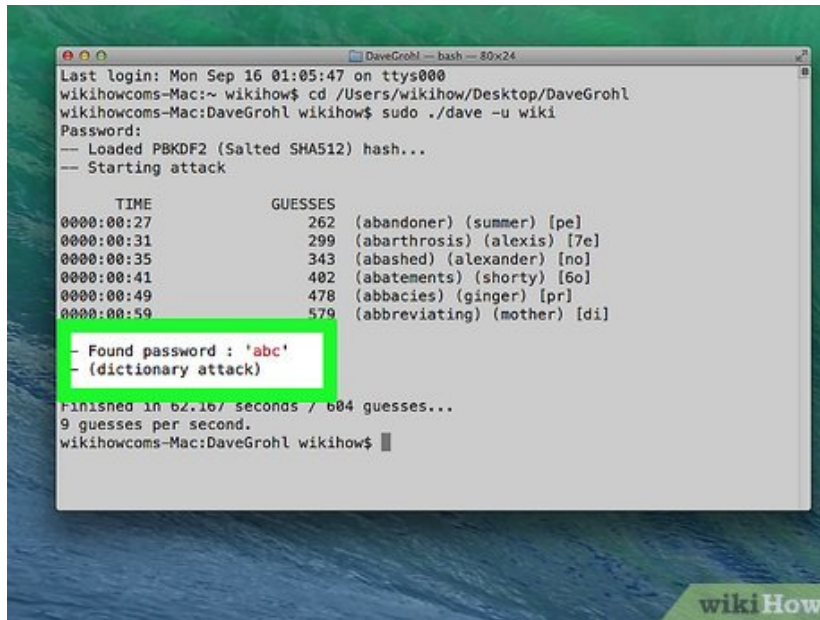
DaveGrohl — bash — 80×24

Last login: Mon Sep 16 01:05:47 on ttys000
wikihowcoms-Mac:~ wikihow$ cd /Users/wikihow/Desktop/DaveGrohl
wikihowcoms-Mac:DaveGrohl wikihow$ sudo ./dave -u wiki
Password:
-- Loaded PBKDF2 (Salted SHA512) hash...
-- Starting attack

| TIME | GUESSES | |
|---|---|---|
| 0000:00:27 | 262 | (abandoner) (summer) [pe] |
| 0000:00:31 | 299 | (abarthrosis) (alexis) [7e] |
| 0000:00:35 | 343 | (abashed) (alexander) [no] |
| 0000:00:41 | 402 | (abatements) (shorty) [6o] |
| 0000:00:49 | 478 | (abbacies) (ginger) [pr] |
| 0000:00:59 | 579 | (abbreviating) (mother) [di] |

- Found password : 'abc'
- (dictionary attack)

Finished in 62.167 seconds / 604 guesses...
9 guesses per second.
wikihowcoms-Mac:DaveGrohl wikihow$

wikiHow